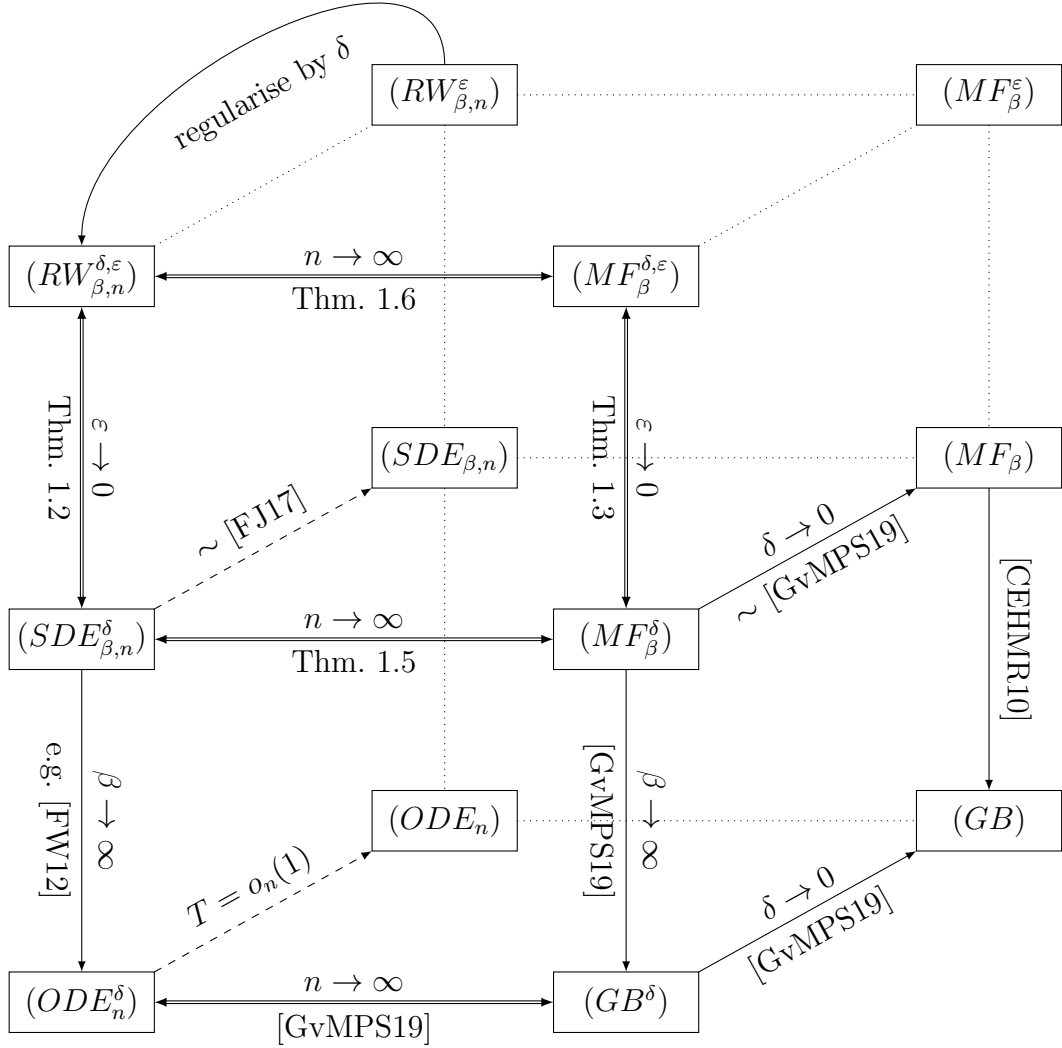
regularise by δ

$(RW^{\varepsilon}_{\beta,n})$

$(MF^{\varepsilon}_{\beta})$

$(RW^{\delta,\varepsilon}_{\beta,n})$

$n \to \infty$

Thm. 1.6

$(MF^{\delta,\varepsilon}_{\beta})$

Thm. 1.2

$\varepsilon \to 0$

Thm. 1.3

$\varepsilon \to 0$

$(SDE_{\beta,n})$

$(MF_{\beta})$

$\sim$ [FJ17]

$\delta \to 0$

$\sim$ [GvMPS19]

$(SDE^{\delta}_{\beta,n})$

$n \to \infty$

Thm. 1.5

$(MF^{\delta}_{\beta})$

[CEHMR10]

e.g. [FW12]

$\beta \to \infty$

[GvMPS19]

$\beta \to \infty$

$(ODE_n)$

$(GB)$

$T = o_n(1)$

$\delta \to 0$

[GvMPS19]

$(ODE^{\delta}_{n})$

$n \to \infty$

[GvMPS19]

$(GB^{\delta})$